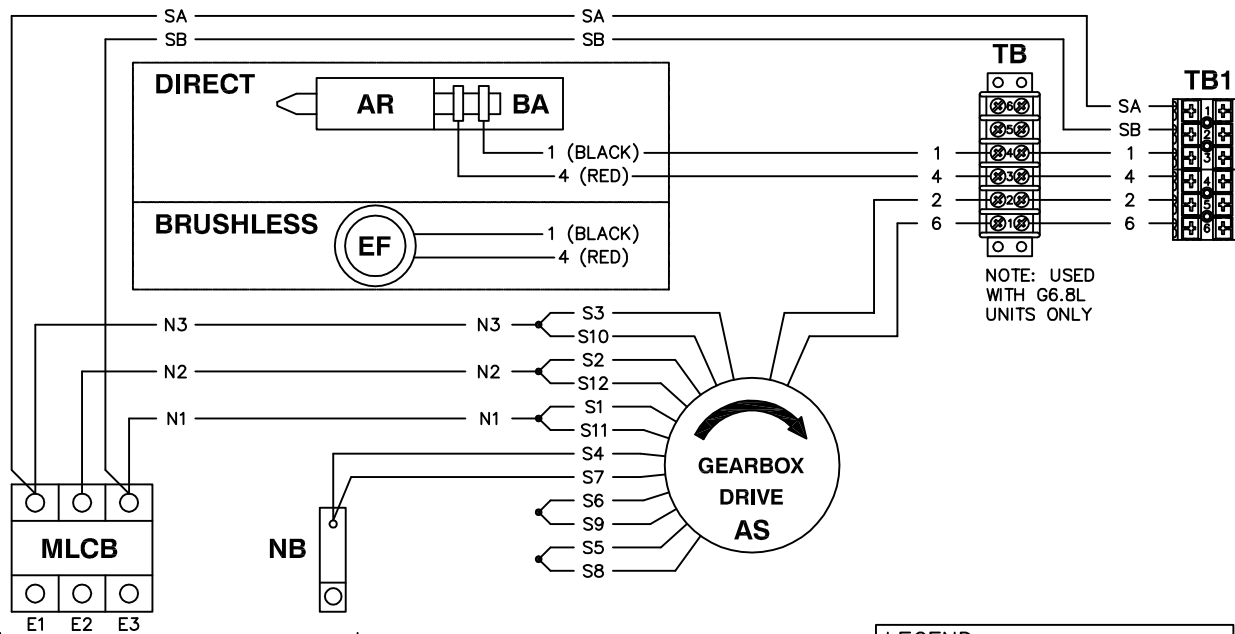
SA
SA
SB
SB
DIRECT
AR
BA
1 (BLACK)
4 (RED)
BRUSHLESS
EF
1 (BLACK)
4 (RED)
TB
6
5
4
3
2
1
TB1
SA
SB
1
4
2
6
1
2
3
4
5
6
1
4
2
6
NOTE: USED WITH G6.8L UNITS ONLY
N3
N3
S3
S10
N2
N2
S2
S12
N1
N1
S1
S11
S4
S7
S6
S9
S5
S8
GEARBOX DRIVE
AS
MLCB
NB
E1
E2
E3
LEGEND